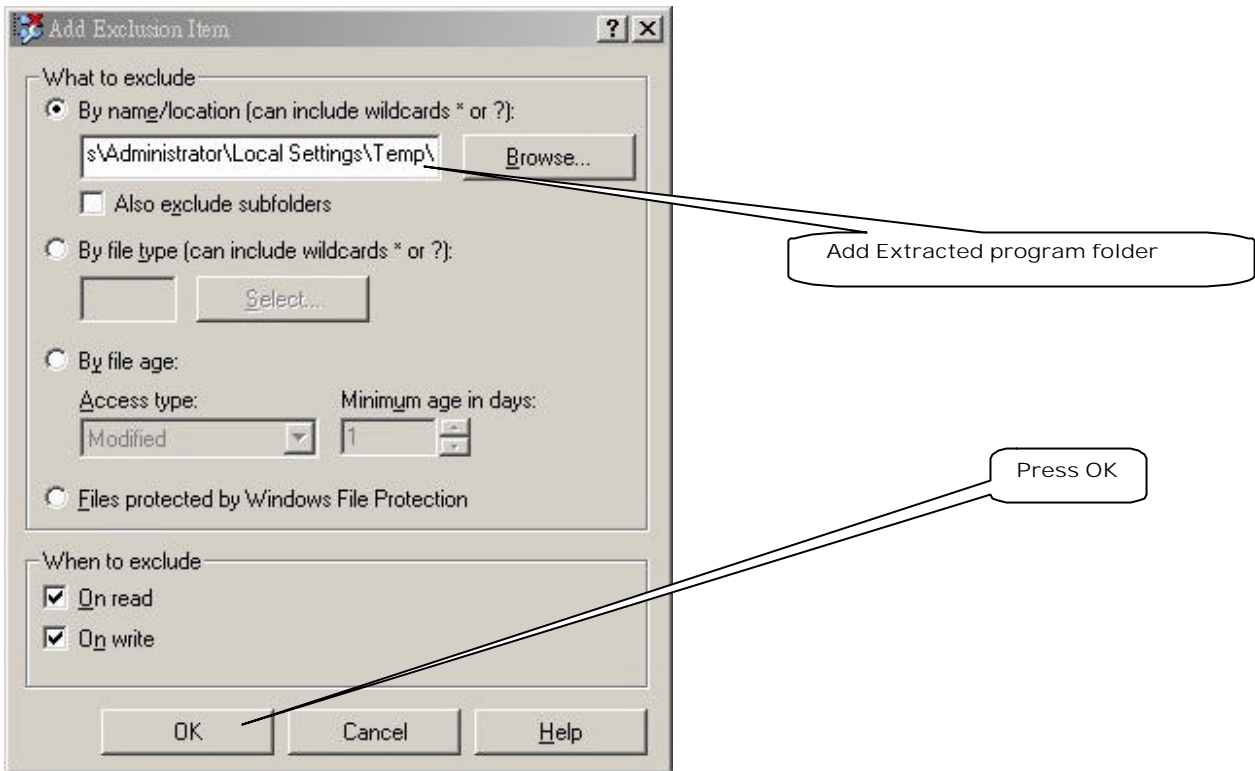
Add Exclusion Item

?

What to exclude

By name/location (can include wildcards * or ?):

s\Administrator\Local Settings\Temp\

Browse...

Also exclude subfolders

Add Extracted program folder

By file type (can include wildcards * or ?):

Select...

By file age:

Access type:

Minimum age in days:

Modified

1

Files protected by Windows File Protection

Press OK

When to exclude

On read

On write

OK

Cancel

Help